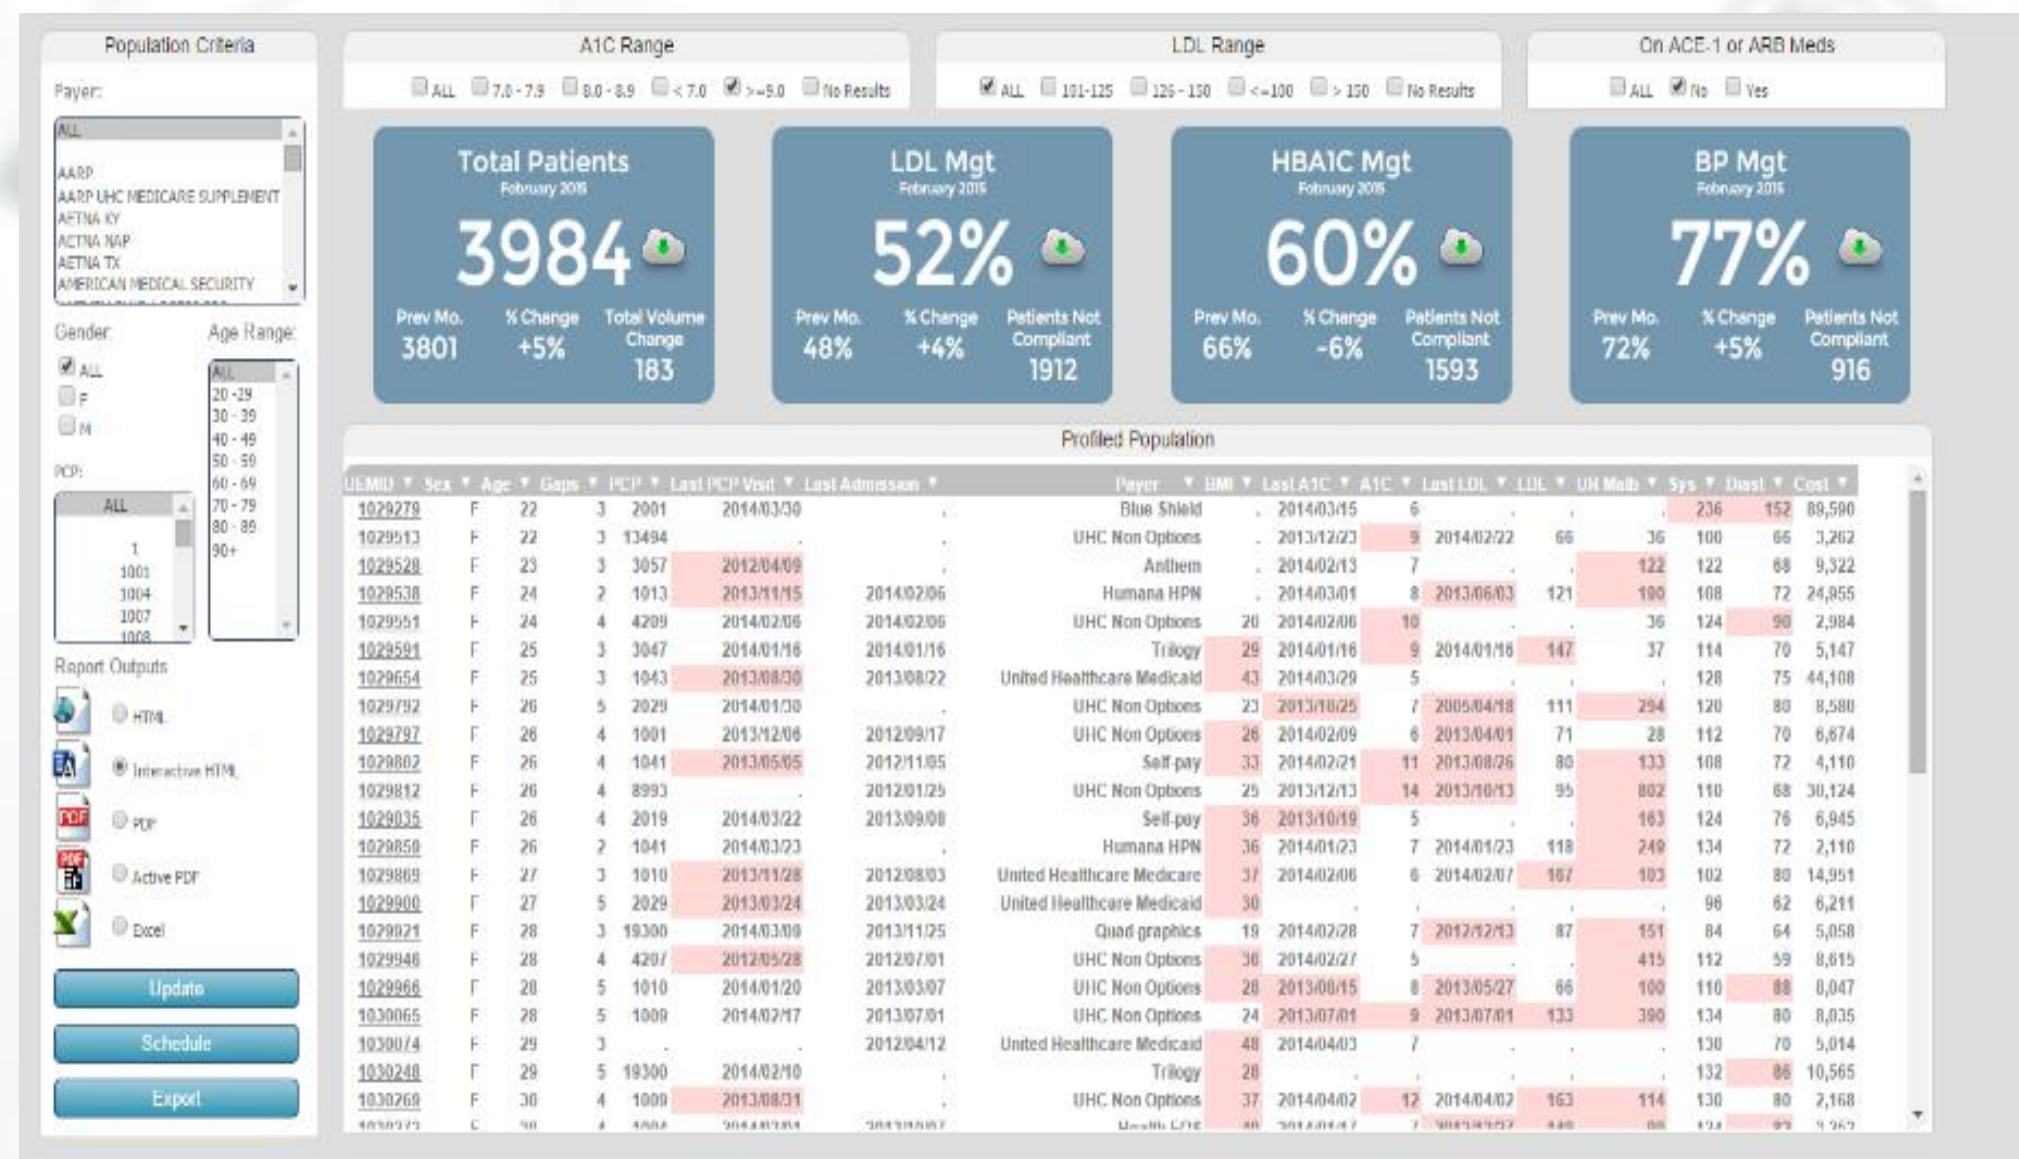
Population Criteria

Payer:

ALL
AARP
AARP UHC MEDICARE SUPPLEMENT
AETNA KY
AETNA NAP
AETNA TX
AMERICAN MEDICAL SECURITY

Gender:
ALL
F
M

Age Range:
ALL
20 - 29
30 - 39
40 - 49
50 - 59
60 - 69
70 - 79
80 - 89
90+

PCP:
ALL
1
1001
1004
1007
1008

Report Outputs
HTML
Interactive HTML
PDF
Active PDF
Excel

Update
Schedule
Export

A1C Range
ALL 7.0 - 7.9 8.0 - 8.9 < 7.0 >=9.0 No Results

LDL Range
ALL 101-125 126 - 150 <=100 > 150 No Results

On ACE-1 or ARB Meds
ALL No Yes

Total Patients
February 2015
3984
Prev Mo. 3801
% Change +5%
Total Volume Change 183

LDL Mgt
February 2015
52%
Prev Mo. 48%
% Change +4%
Patients Not Compliant 1912

HBA1C Mgt
February 2015
60%
Prev Mo. 66%
% Change -6%
Patients Not Compliant 1593

BP Mgt
February 2015
77%
Prev Mo. 72%
% Change +5%
Patients Not Compliant 916

Profiled Population

| UEMID | Sex | Age | Gaps | PCP | Last PCP Visit | Last Admission | Payer | BMI | Last A1C | A1C | Last LDL | LDL | UN Malb | Sys | Diast | Cost |
|---|---|---|---|---|---|---|---|---|---|---|---|---|---|---|---|---|
| 1029279 | F | 22 | 3 | 2001 | 2014/03/30 | . | Blue Shield | . | 2014/03/15 | 6 | | . | . | 236 | 152 | 89,590 |
| 1029513 | F | 22 | 3 | 13494 | . | . | UHC Non Options | . | 2013/12/23 | 9 | 2014/02/22 | 66 | 36 | 100 | 66 | 3,262 |
| 1029528 | F | 23 | 3 | 3057 | 2012/04/09 | . | Anthem | . | 2014/02/13 | 7 | . | . | 122 | 122 | 68 | 9,322 |
| 1029538 | F | 24 | 2 | 1013 | 2013/11/15 | 2014/02/06 | Humana HPN | . | 2014/03/01 | 8 | 2013/06/03 | 121 | 100 | 108 | 72 | 24,955 |
| 1029551 | F | 24 | 4 | 4209 | 2014/02/06 | 2014/02/06 | UHC Non Options | 20 | 2014/02/06 | 10 | . | . | 36 | 124 | 90 | 2,984 |
| 1029591 | F | 25 | 3 | 3047 | 2014/01/16 | 2014/01/16 | Trilogy | 29 | 2014/01/16 | 9 | 2014/01/16 | 147 | 37 | 114 | 70 | 5,147 |
| 1029654 | F | 25 | 3 | 1043 | 2013/08/30 | 2013/08/22 | United Healthcare Medicaid | 43 | 2014/03/29 | 5 | . | . | . | 128 | 75 | 44,108 |
| 1029792 | F | 26 | 5 | 2029 | 2014/01/30 | . | UHC Non Options | 23 | 2013/10/25 | 7 | 2005/04/18 | 111 | 294 | 120 | 80 | 8,580 |
| 1029797 | F | 26 | 4 | 1001 | 2013/12/06 | 2012/09/17 | UHC Non Options | 26 | 2014/02/09 | 6 | 2013/04/01 | 71 | 28 | 112 | 70 | 6,674 |
| 1029802 | F | 26 | 4 | 1041 | 2013/05/05 | 2012/11/05 | Self-pay | 33 | 2014/02/21 | 11 | 2013/08/26 | 80 | 133 | 108 | 72 | 4,110 |
| 1029812 | F | 26 | 4 | 8993 | . | 2012/01/25 | UHC Non Options | 25 | 2013/12/13 | 14 | 2013/10/13 | 95 | 802 | 110 | 68 | 30,124 |
| 1029835 | F | 26 | 4 | 2019 | 2014/03/22 | 2013/09/08 | Self-pay | 36 | 2013/10/19 | 5 | . | . | 163 | 124 | 76 | 6,945 |
| 1029850 | F | 26 | 2 | 1041 | 2014/03/23 | . | Humana HPN | 36 | 2014/01/23 | 7 | 2014/01/23 | 118 | 249 | 134 | 72 | 2,110 |
| 1029869 | F | 27 | 3 | 1010 | 2013/11/28 | 2012/08/03 | United Healthcare Medicare | 37 | 2014/02/06 | 6 | 2014/02/07 | 167 | 103 | 102 | 80 | 14,951 |
| 1029900 | F | 27 | 5 | 2029 | 2013/03/24 | 2013/03/24 | United Healthcare Medicaid | 30 | . | . | . | . | . | 96 | 62 | 6,211 |
| 1029921 | F | 28 | 3 | 19300 | 2014/03/09 | 2013/11/25 | Quad graphics | 19 | 2014/02/28 | 7 | 2012/12/13 | 87 | 151 | 84 | 64 | 5,058 |
| 1029946 | F | 28 | 4 | 4207 | 2012/05/28 | 2012/07/01 | UHC Non Options | 36 | 2014/02/27 | 5 | . | . | 415 | 112 | 59 | 8,615 |
| 1029966 | F | 28 | 5 | 1010 | 2014/01/20 | 2013/03/07 | UHC Non Options | 28 | 2013/08/15 | 8 | 2013/05/27 | 66 | 100 | 110 | 88 | 8,047 |
| 1030065 | F | 28 | 5 | 1009 | 2014/02/17 | 2013/07/01 | UHC Non Options | 24 | 2013/07/01 | 9 | 2013/07/01 | 133 | 390 | 134 | 80 | 8,035 |
| 1030074 | F | 29 | 3 | . | . | 2012/04/12 | United Healthcare Medicaid | 48 | 2014/04/03 | 7 | . | . | . | 130 | 70 | 5,014 |
| 1030248 | F | 29 | 5 | 19300 | 2014/02/10 | . | Trilogy | 28 | . | . | . | . | . | 132 | 86 | 10,565 |
| 1030269 | F | 30 | 4 | 1009 | 2013/08/31 | . | UHC Non Options | 37 | 2014/04/02 | 12 | 2014/04/02 | 163 | 114 | 130 | 80 | 2,168 |
| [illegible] | F | 30 | 4 | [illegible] | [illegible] | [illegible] | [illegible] | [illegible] | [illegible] | 7 | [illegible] | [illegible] | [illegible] | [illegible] | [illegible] | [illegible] |